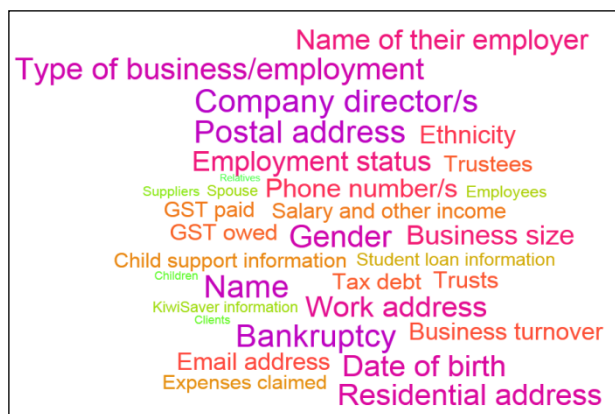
Name of their employer
Type of business/employment
Company director/s
Postal address Ethnicity
Employment status Trustees
Relatives
Suppliers Spouse Phone number/s Employees
GST paid Salary and other income
GST owed Gender Business size
Child support information Student loan information
Children
Name Tax debt Trusts
KiwiSaver information Work address
Clients
Bankruptcy Business turnover
Email address Date of birth
Expenses claimed Residential address